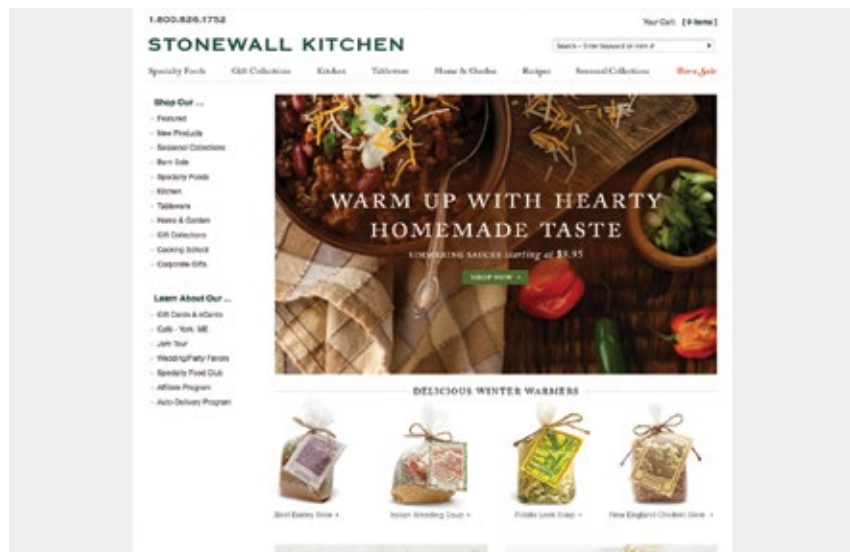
1.800.826.1752

Your Cart [0 items]

STONEWALL KITCHEN

Search - Enter keyword or item #

Specialty Foods | Gift Collections | Kitchen | Tableware | Home & Garden | Recipes | Seasonal Collections | Barn Sale

Shop Our ...
- Featured
- New Products
- Seasonal Collections
- Barn Sale
- Specialty Foods
- Kitchen
- Tableware
- Home & Garden
- Gift Collections
- Cooking School
- Corporate Gifts

Learn About Our ...
- Gift Cards & eCards
- Cafe - York, ME
- Jam Tour
- Wedding/Party Favors
- Specialty Food Club
- Affiliate Program
- Auto-Delivery Program

WARM UP WITH HEARTY HOMEMADE TASTE

SIMMERING SAUCES starting at $9.95

SHOP NOW »

DELICIOUS WINTER WARMERS

Beef Barley Stew » | Italian Wedding Soup » | Potato Leek Soup » | New England Chicken Stew »